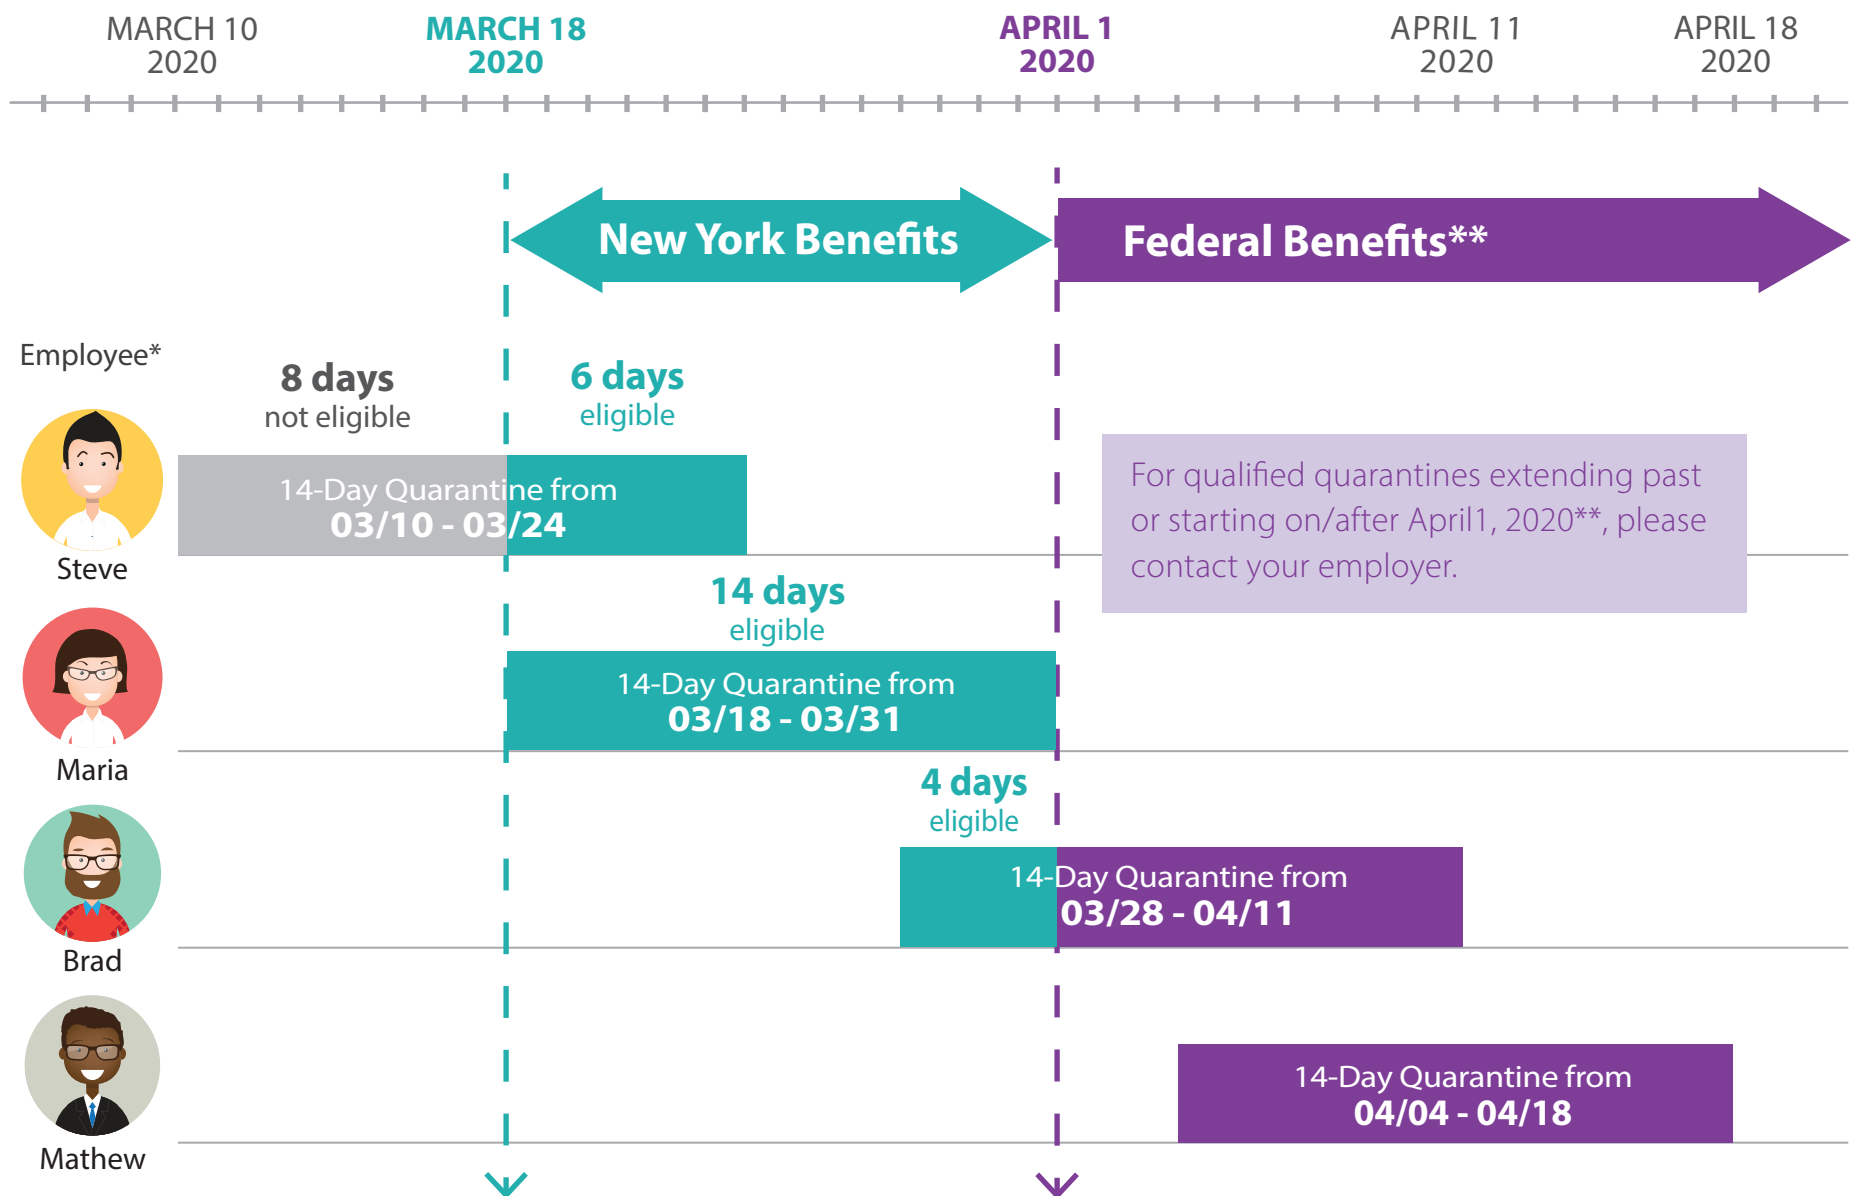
MARCH 10
2020

MARCH 18
2020

APRIL 1
2020

APRIL 11
2020

APRIL 18
2020

New York Benefits

Federal Benefits**

Employee*

8 days
not eligible

6 days
eligible

Steve

14-Day Quarantine from
03/10 - 03/24

For qualified quarantines extending past or starting on/after April1, 2020**, please contact your employer.

14 days
eligible

Maria

14-Day Quarantine from
03/18 - 03/31

4 days
eligible

Brad

14-Day Quarantine from
03/28 - 04/11

Mathew

14-Day Quarantine from
04/04 - 04/18